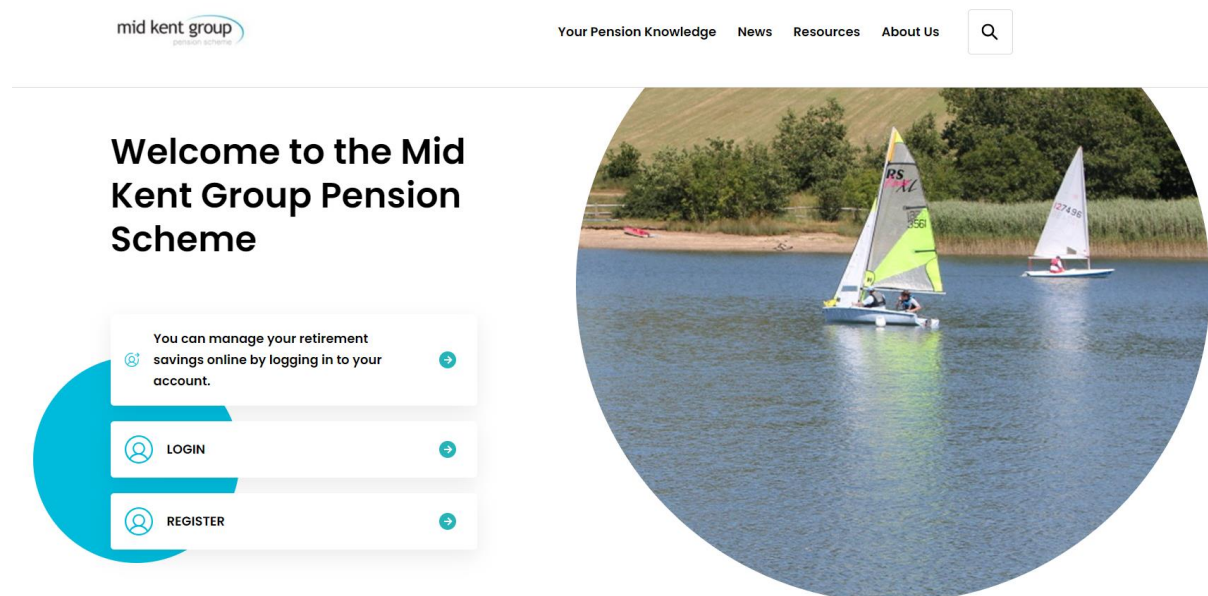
mid kent group
pension scheme

Your Pension Knowledge News Resources About Us

Welcome to the Mid Kent Group Pension Scheme

You can manage your retirement savings online by logging in to your account.

LOGIN

REGISTER

RS
3561
127496